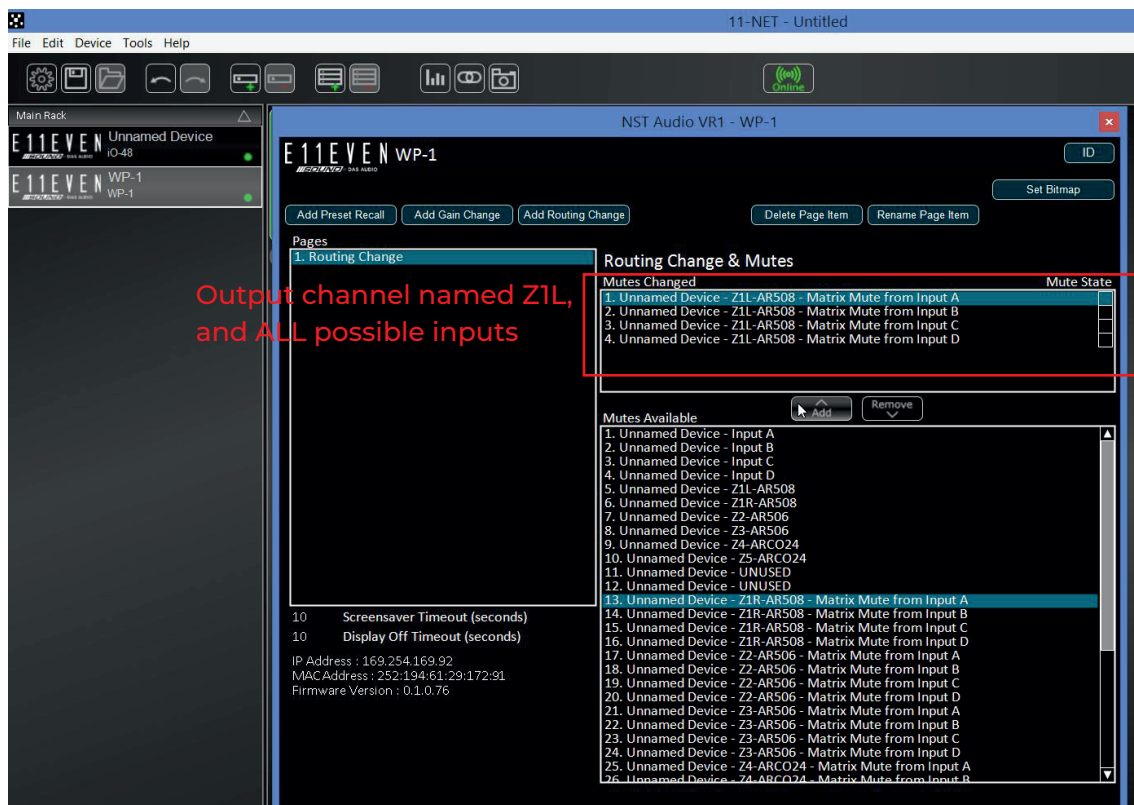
11-NET - Untitled

File Edit Device Tools Help

Online

Main Rack

E11EVEN Unnamed Device
iO-48

E11EVEN WP-1
WP-1

NST Audio VR1 - WP-1

E11EVEN WP-1

ID

Set Bitmap

Add Preset Recall Add Gain Change Add Routing Change Delete Page Item Rename Page Item

Pages
1. Routing Change

Routing Change & Mutes

Mutes Changed Mute State
1. Unnamed Device - Z1L-AR508 - Matrix Mute from Input A
2. Unnamed Device - Z1L-AR508 - Matrix Mute from Input B
3. Unnamed Device - Z1L-AR508 - Matrix Mute from Input C
4. Unnamed Device - Z1L-AR508 - Matrix Mute from Input D

Output channel named Z1L, and ALL possible inputs

Add Remove

Mutes Available
1. Unnamed Device - Input A
2. Unnamed Device - Input B
3. Unnamed Device - Input C
4. Unnamed Device - Input D
5. Unnamed Device - Z1L-AR508
6. Unnamed Device - Z1R-AR508
7. Unnamed Device - Z2-AR506
8. Unnamed Device - Z3-AR506
9. Unnamed Device - Z4-ARCO24
10. Unnamed Device - Z5-ARCO24
11. Unnamed Device - UNUSED
12. Unnamed Device - UNUSED
13. Unnamed Device - Z1R-AR508 - Matrix Mute from Input A
14. Unnamed Device - Z1R-AR508 - Matrix Mute from Input B
15. Unnamed Device - Z1R-AR508 - Matrix Mute from Input C
16. Unnamed Device - Z1R-AR508 - Matrix Mute from Input D
17. Unnamed Device - Z2-AR506 - Matrix Mute from Input A
18. Unnamed Device - Z2-AR506 - Matrix Mute from Input B
19. Unnamed Device - Z2-AR506 - Matrix Mute from Input C
20. Unnamed Device - Z2-AR506 - Matrix Mute from Input D
21. Unnamed Device - Z3-AR506 - Matrix Mute from Input A
22. Unnamed Device - Z3-AR506 - Matrix Mute from Input B
23. Unnamed Device - Z3-AR506 - Matrix Mute from Input C
24. Unnamed Device - Z3-AR506 - Matrix Mute from Input D
25. Unnamed Device - Z4-ARCO24 - Matrix Mute from Input A
26. Unnamed Device - Z4-ARCO24 - Matrix Mute from Input B

10 Screensaver Timeout (seconds)
10 Display Off Timeout (seconds)

IP Address : 169.254.169.92
MAC Address : 252:194:61:29:172:91
Firmware Version : 0.1.0.76